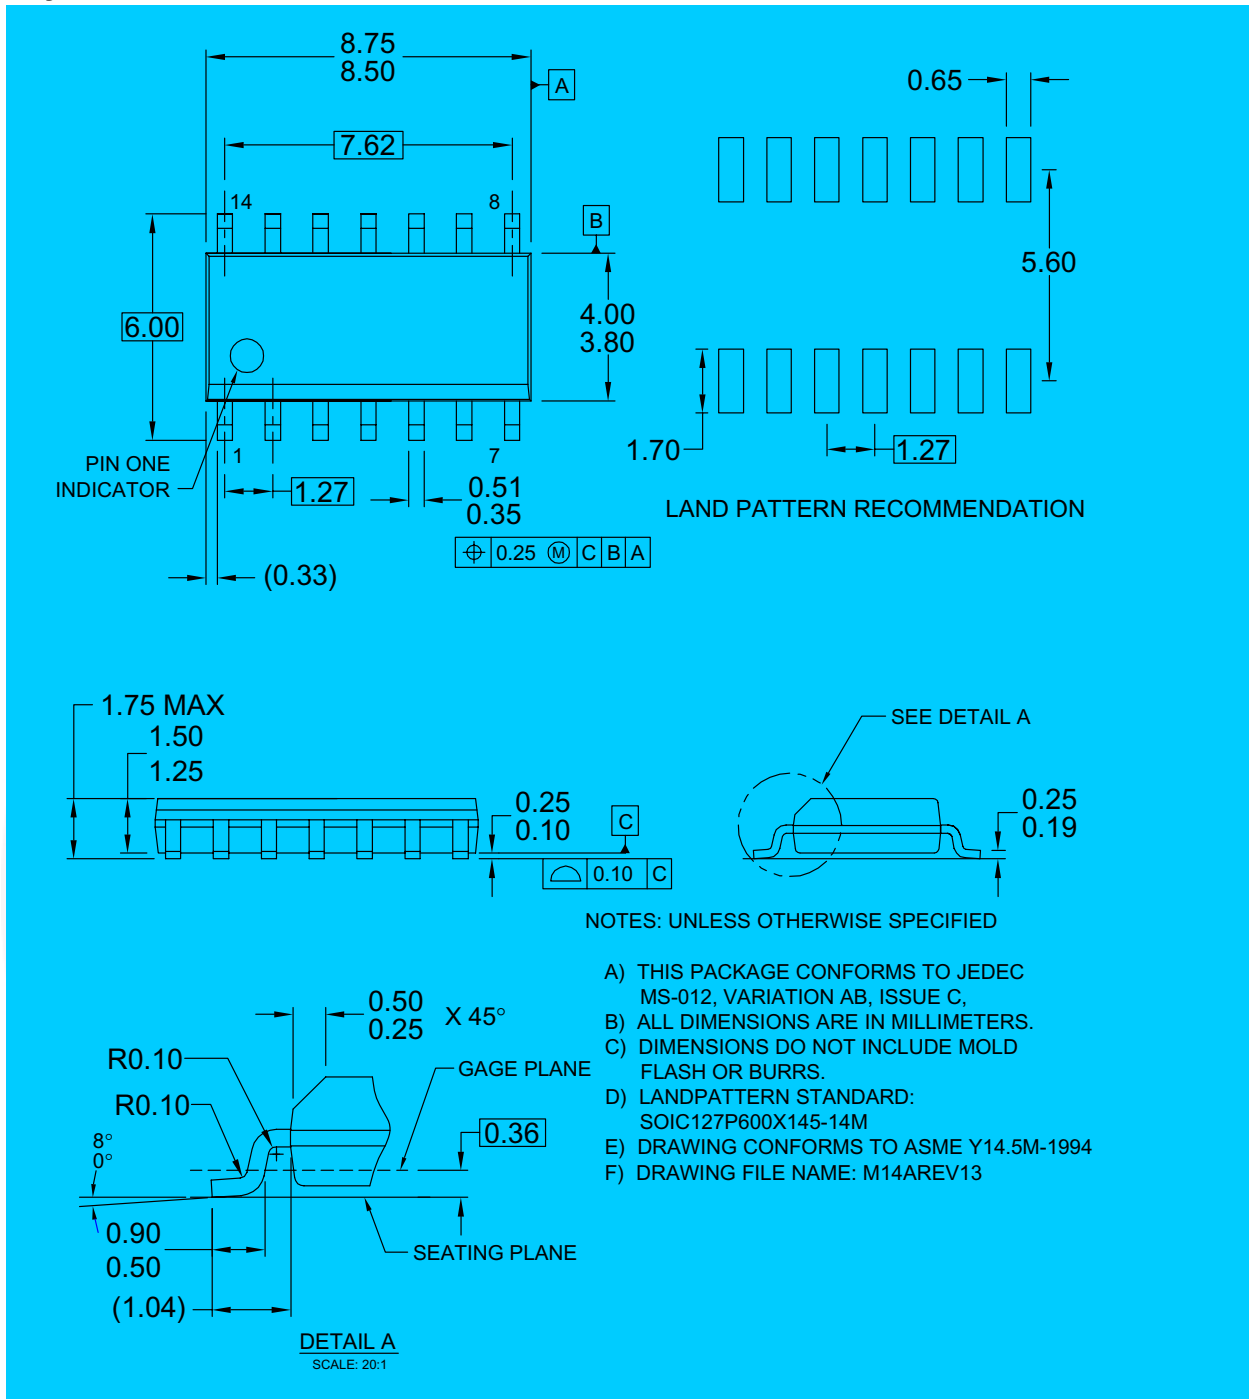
8.75
8.50

A

7.62

14

8

B

6.00

4.00
3.80

PIN ONE
INDICATOR

1

7

1.27

0.51
0.35

| ⌖ | 0.25 Ⓜ | C | B | A |
|---|---|---|---|---|

(0.33)

0.65

5.60

1.70

1.27

LAND PATTERN RECOMMENDATION

1.75 MAX

1.50
1.25

0.25
0.10

C

| ⌓ | 0.10 | C |
|---|---|---|

SEE DETAIL A

0.25
0.19

NOTES: UNLESS OTHERWISE SPECIFIED

A) THIS PACKAGE CONFORMS TO JEDEC MS-012, VARIATION AB, ISSUE C,
B) ALL DIMENSIONS ARE IN MILLIMETERS.
C) DIMENSIONS DO NOT INCLUDE MOLD FLASH OR BURRS.
D) LANDPATTERN STANDARD: SOIC127P600X145-14M
E) DRAWING CONFORMS TO ASME Y14.5M-1994
F) DRAWING FILE NAME: M14AREV13

0.50
0.25

X 45°

R0.10

R0.10

GAGE PLANE

0.36

8°
0°

0.90
0.50

SEATING PLANE

(1.04)

DETAIL A
SCALE: 20:1